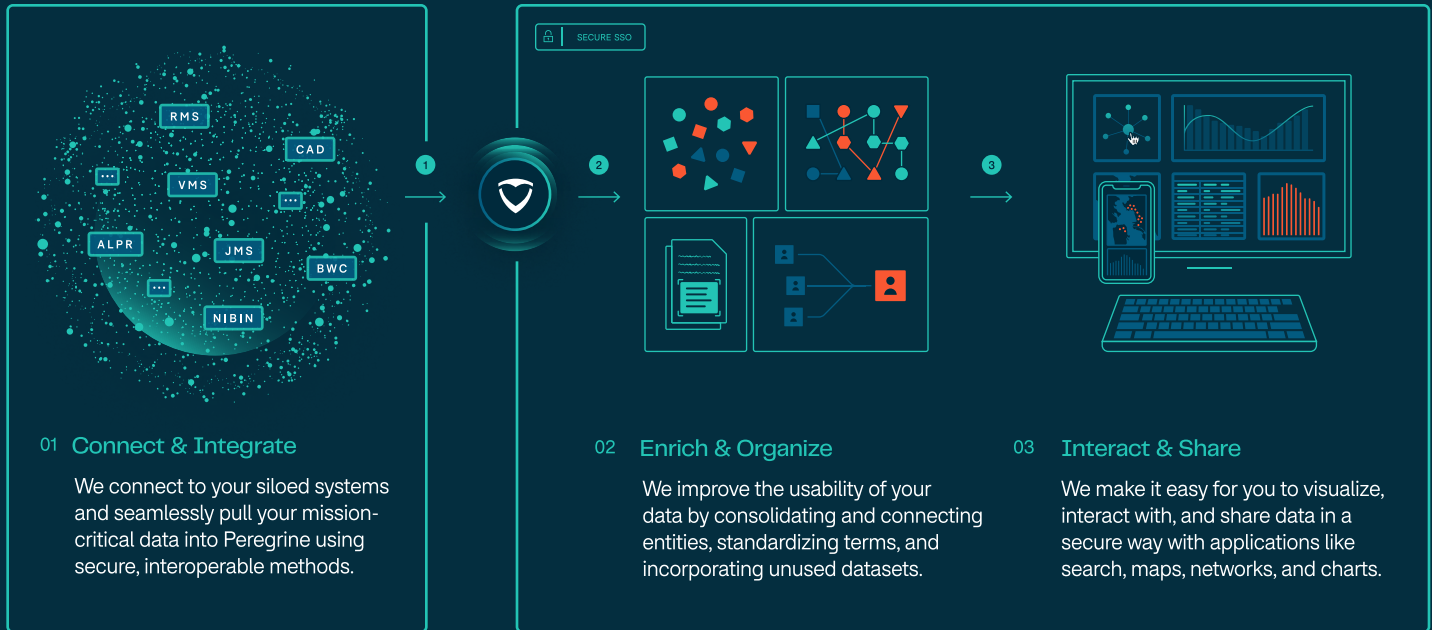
RMS

CAD

VMS

ALPR

JMS

BWC

NIBIN

1

SECURE SSO

2

3

01 Connect & Integrate

We connect to your siloed systems and seamlessly pull your mission-critical data into Peregrine using secure, interoperable methods.

02 Enrich & Organize

We improve the usability of your data by consolidating and connecting entities, standardizing terms, and incorporating unused datasets.

03 Interact & Share

We make it easy for you to visualize, interact with, and share data in a secure way with applications like search, maps, networks, and charts.